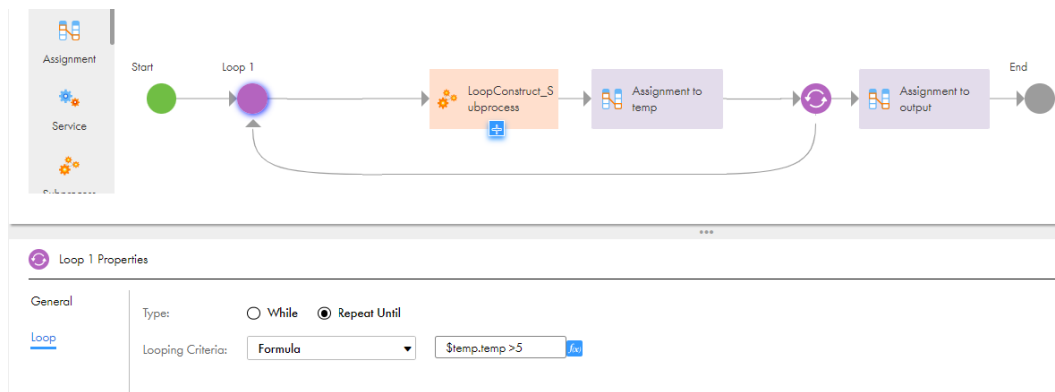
Assignment

Service

Subprocess

Start

Loop 1

LoopConstruct_Subprocess

Assignment to temp

Assignment to output

End

Loop 1 Properties

General

Loop

Type:

While

Repeat Until

Looping Criteria:

Formula

$temp.temp >5

f(x)